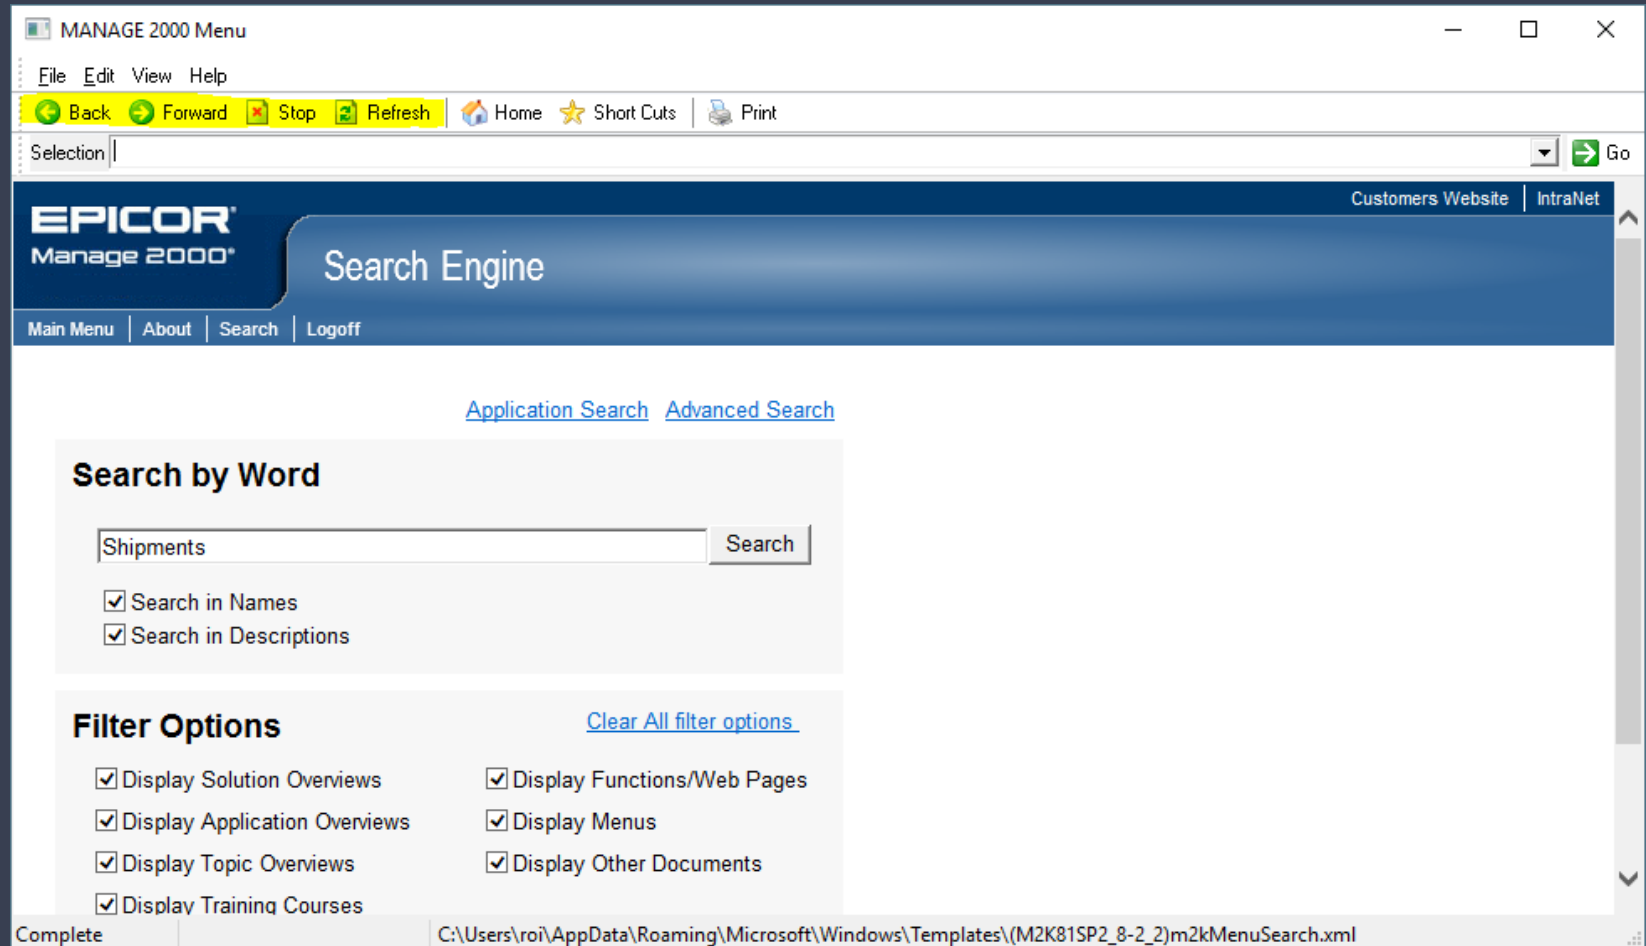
MANAGE 2000 Menu

File Edit View Help

Back Forward Stop Refresh Home Short Cuts Print

Selection

Go

Customers Website IntraNet

EPICOR
Manage 2000

Search Engine

Main Menu About Search Logoff

Application Search Advanced Search

Search by Word

Shipments

Search

Search in Names
Search in Descriptions

Filter Options

Clear All filter options

Display Solution Overviews
Display Functions/Web Pages
Display Application Overviews
Display Menus
Display Topic Overviews
Display Other Documents
Display Training Courses

Complete

C:\Users\roi\AppData\Roaming\Microsoft\Windows\Templates\(M2K81SP2_8-2_2)m2kMenuSearch.xml